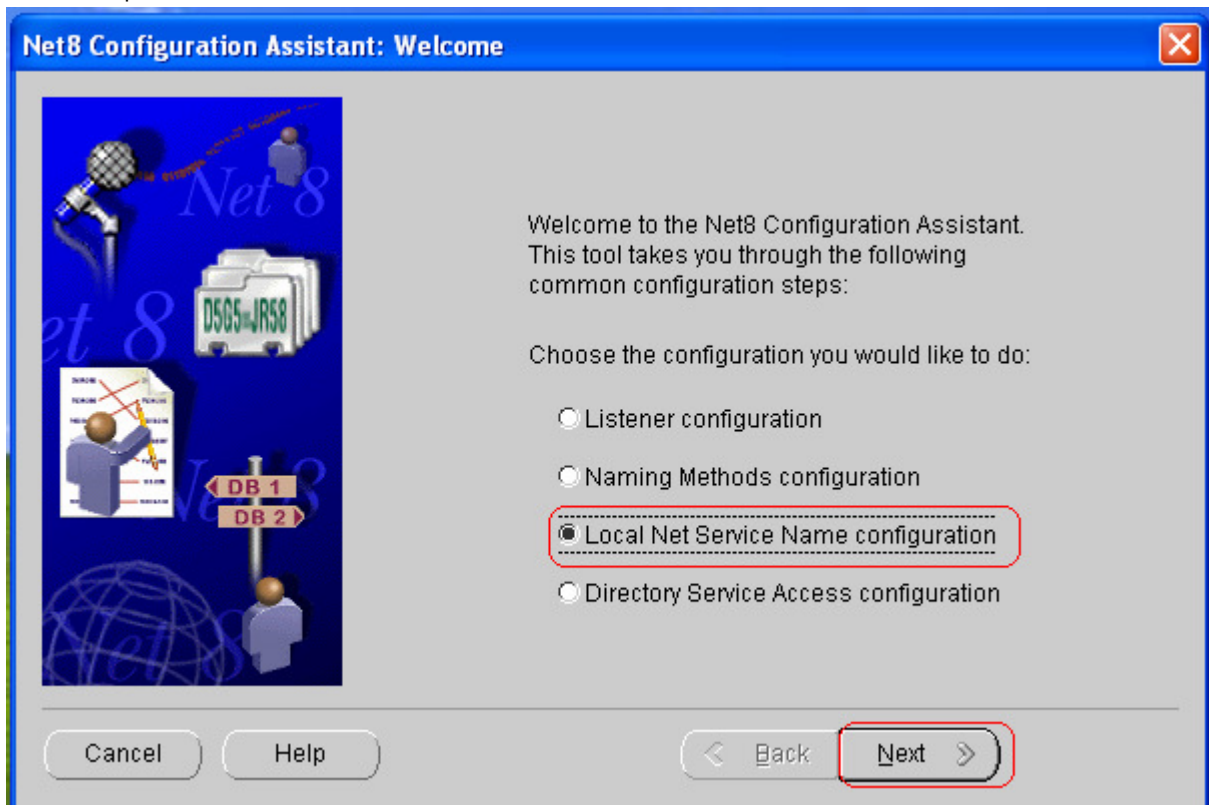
Net8 Configuration Assistant: Welcome

Net 8

D5G5 JR58

et 8

DB 1

DB 2

Net 8

Net 8

Welcome to the Net8 Configuration Assistant. This tool takes you through the following common configuration steps:

Choose the configuration you would like to do:

Listener configuration

Naming Methods configuration

Local Net Service Name configuration

Directory Service Access configuration

Cancel

Help

< Back

Next >